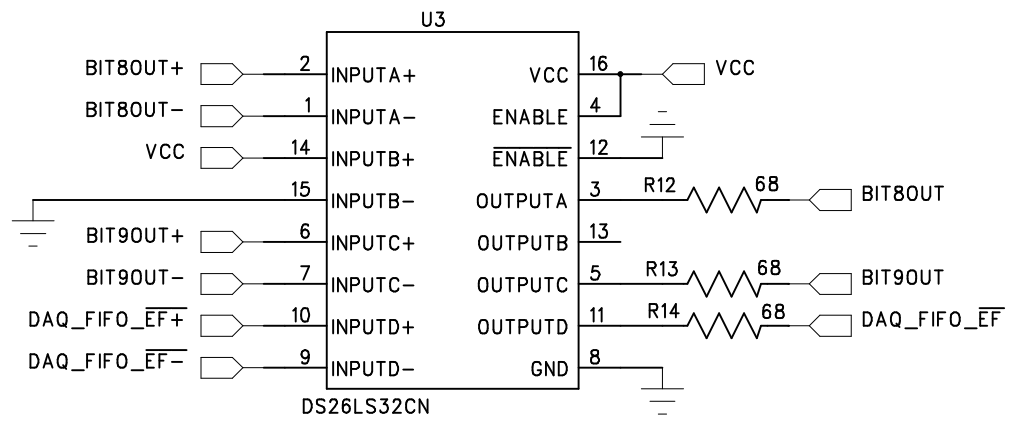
U3

BIT8OUT+ 2 INPUTA+
BIT8OUT− 1 INPUTA−
VCC 14 INPUTB+
15 INPUTB−
BIT9OUT+ 6 INPUTC+
BIT9OUT− 7 INPUTC−
DAQ_FIFO_$\overline{EF}$+ 10 INPUTD+
DAQ_FIFO_$\overline{EF}$− 9 INPUTD−

VCC 16 VCC
ENABLE 4
$\overline{ENABLE}$ 12
OUTPUTA 3 R12 68 BIT8OUT
OUTPUTB 13
OUTPUTC 5 R13 68 BIT9OUT
OUTPUTD 11 R14 68 DAQ_FIFO_$\overline{EF}$
GND 8

DS26LS32CN